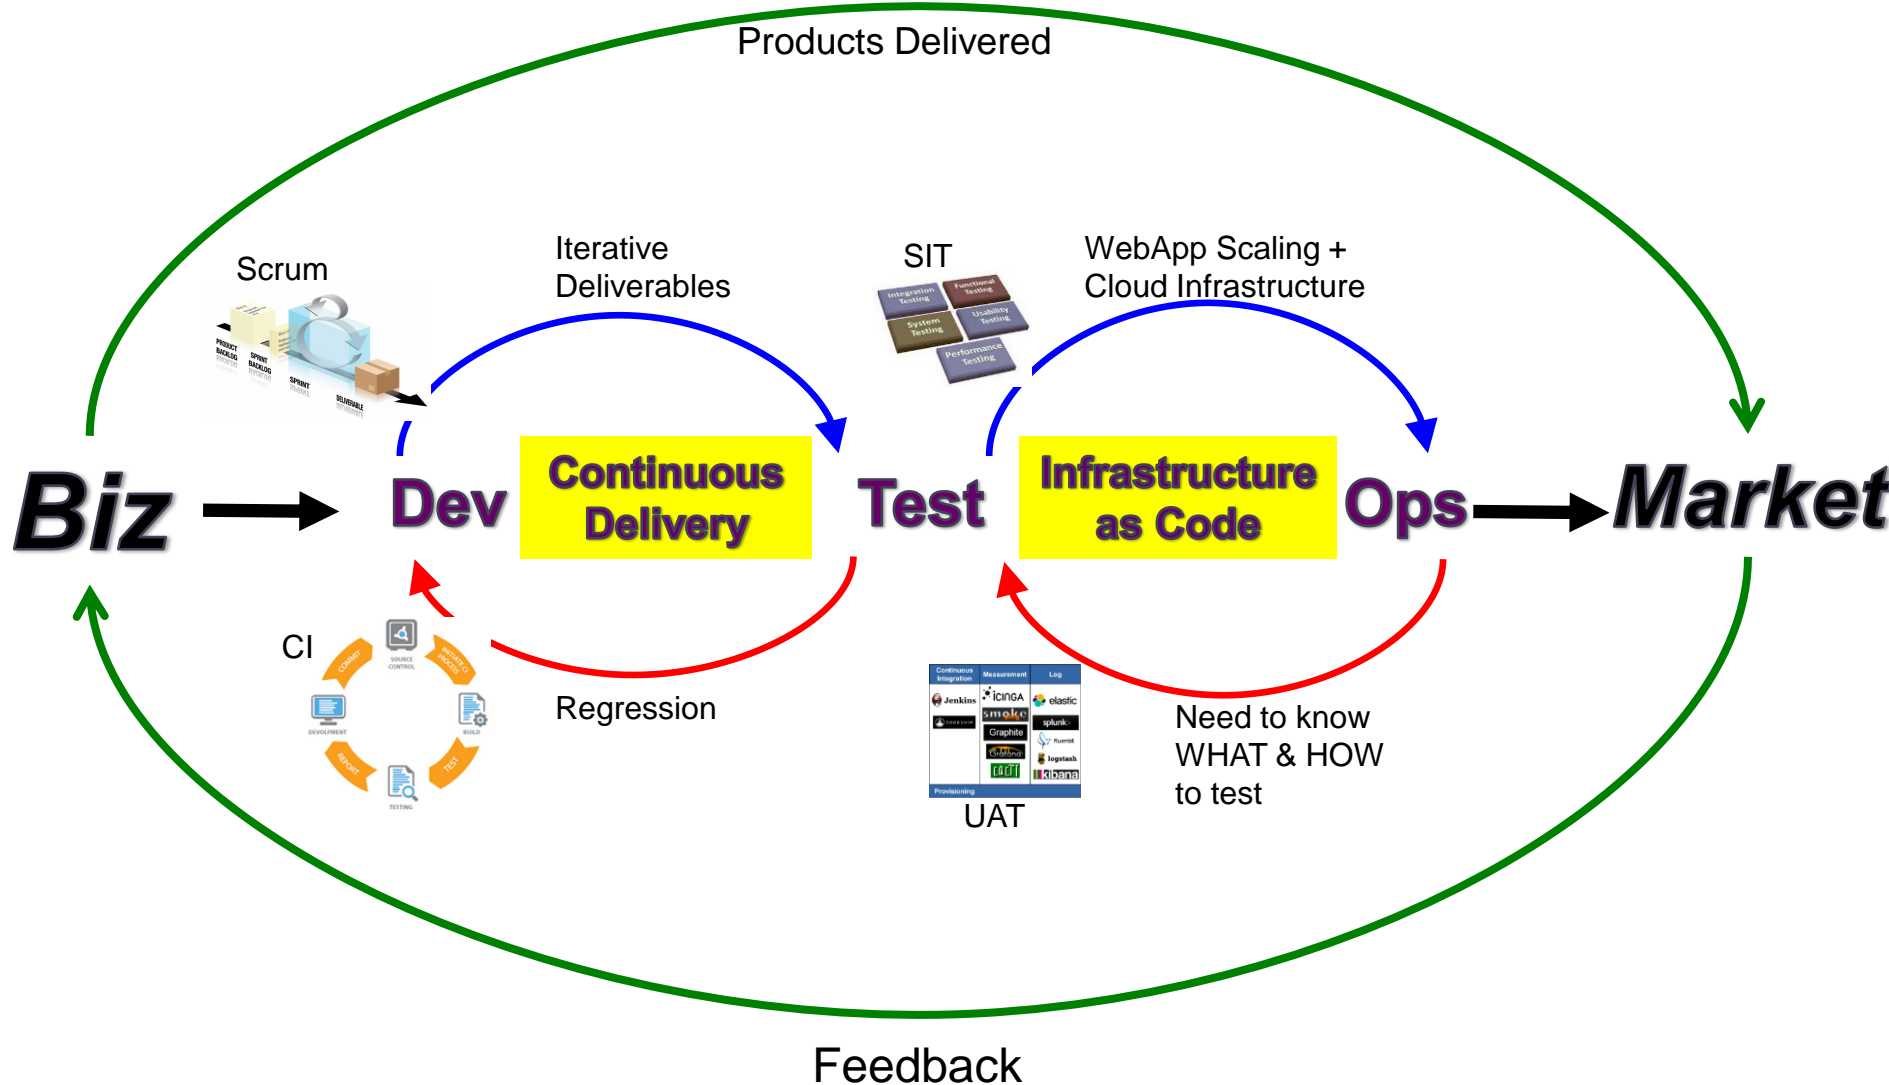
Products Delivered

Scrum

PRODUCT BACKLOG
SPRINT BACKLOG
SPRINT
DELIVERABLE

Iterative Deliverables

SIT

Integration Testing
Functional Testing
System Testing
Usability Testing
Performance Testing

WebApp Scaling + Cloud Infrastructure

Biz

Dev

Continuous Delivery

Test

Infrastructure as Code

Ops

Market

CI

COMMIT
SOURCE CONTROL
INITIATE CI PROCESS
BUILD
TEST
TESTING
REPORT
DEVELOPMENT

Regression

| Continuous Integration | Measurement | Log |
|---|---|---|
| Jenkins | icinga | elastic |
| CODESHIP | smoke | splunk> |
| | Graphite | fluentd |
| | Grafana | logstash |
| | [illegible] | kibana |

Provisioning

UAT

Need to know WHAT & HOW to test

Feedback